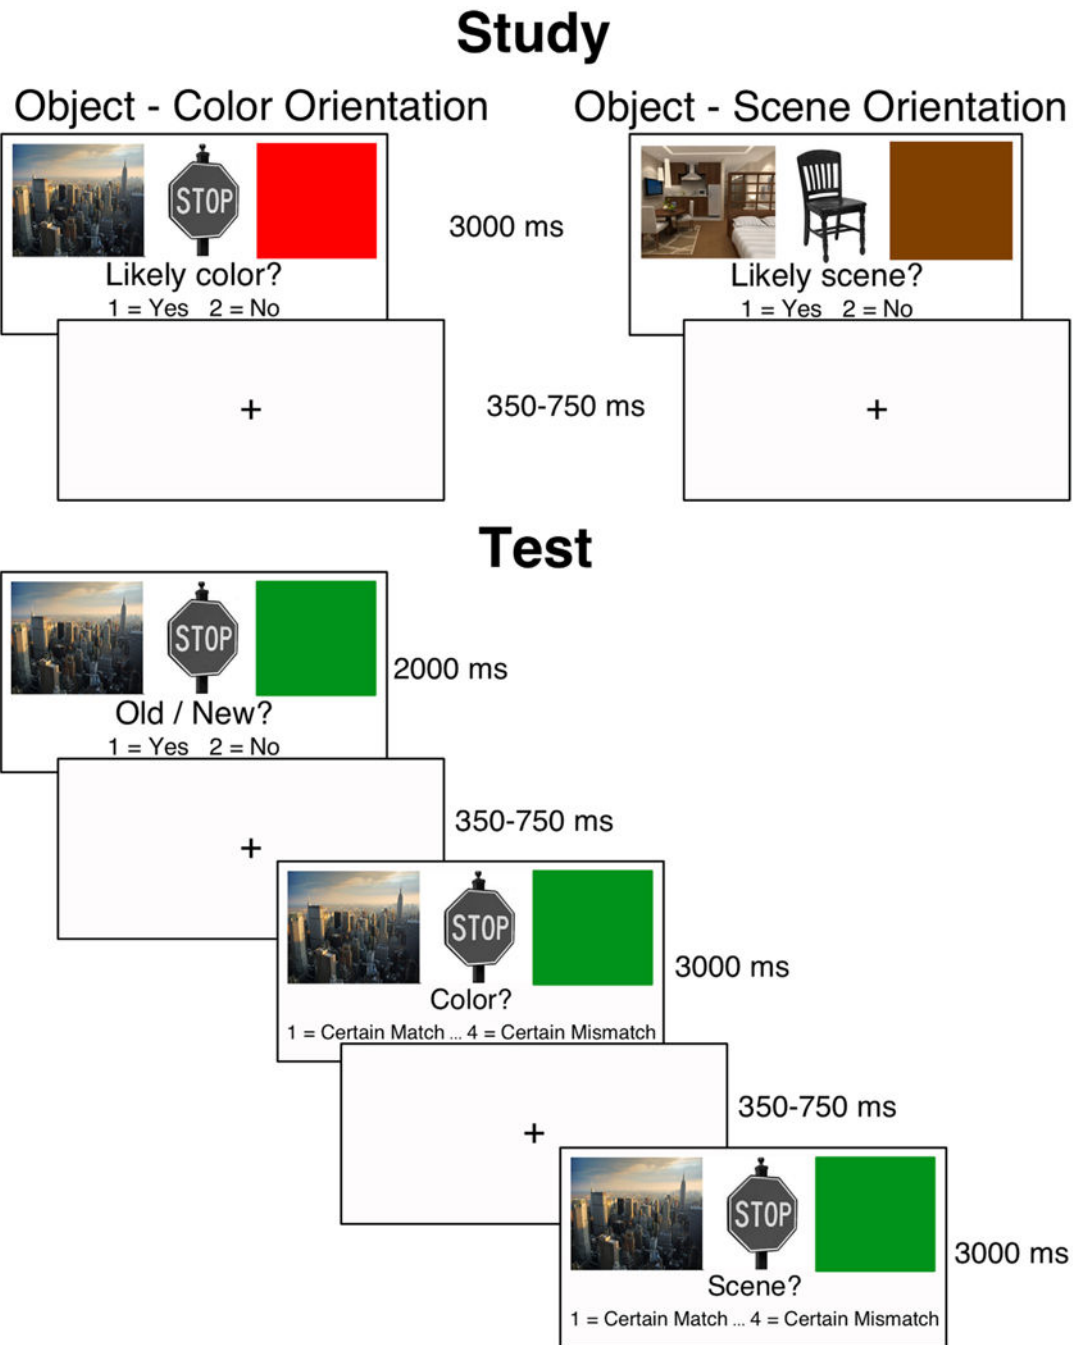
Study

Object - Color Orientation

STOP

Likely color?
1 = Yes 2 = No

3000 ms

Object - Scene Orientation

Likely scene?
1 = Yes 2 = No

+

350-750 ms

+

Test

STOP

Old / New?
1 = Yes 2 = No

2000 ms

+

350-750 ms

STOP

Color?
1 = Certain Match ... 4 = Certain Mismatch

3000 ms

+

350-750 ms

STOP

Scene?
1 = Certain Match ... 4 = Certain Mismatch

3000 ms